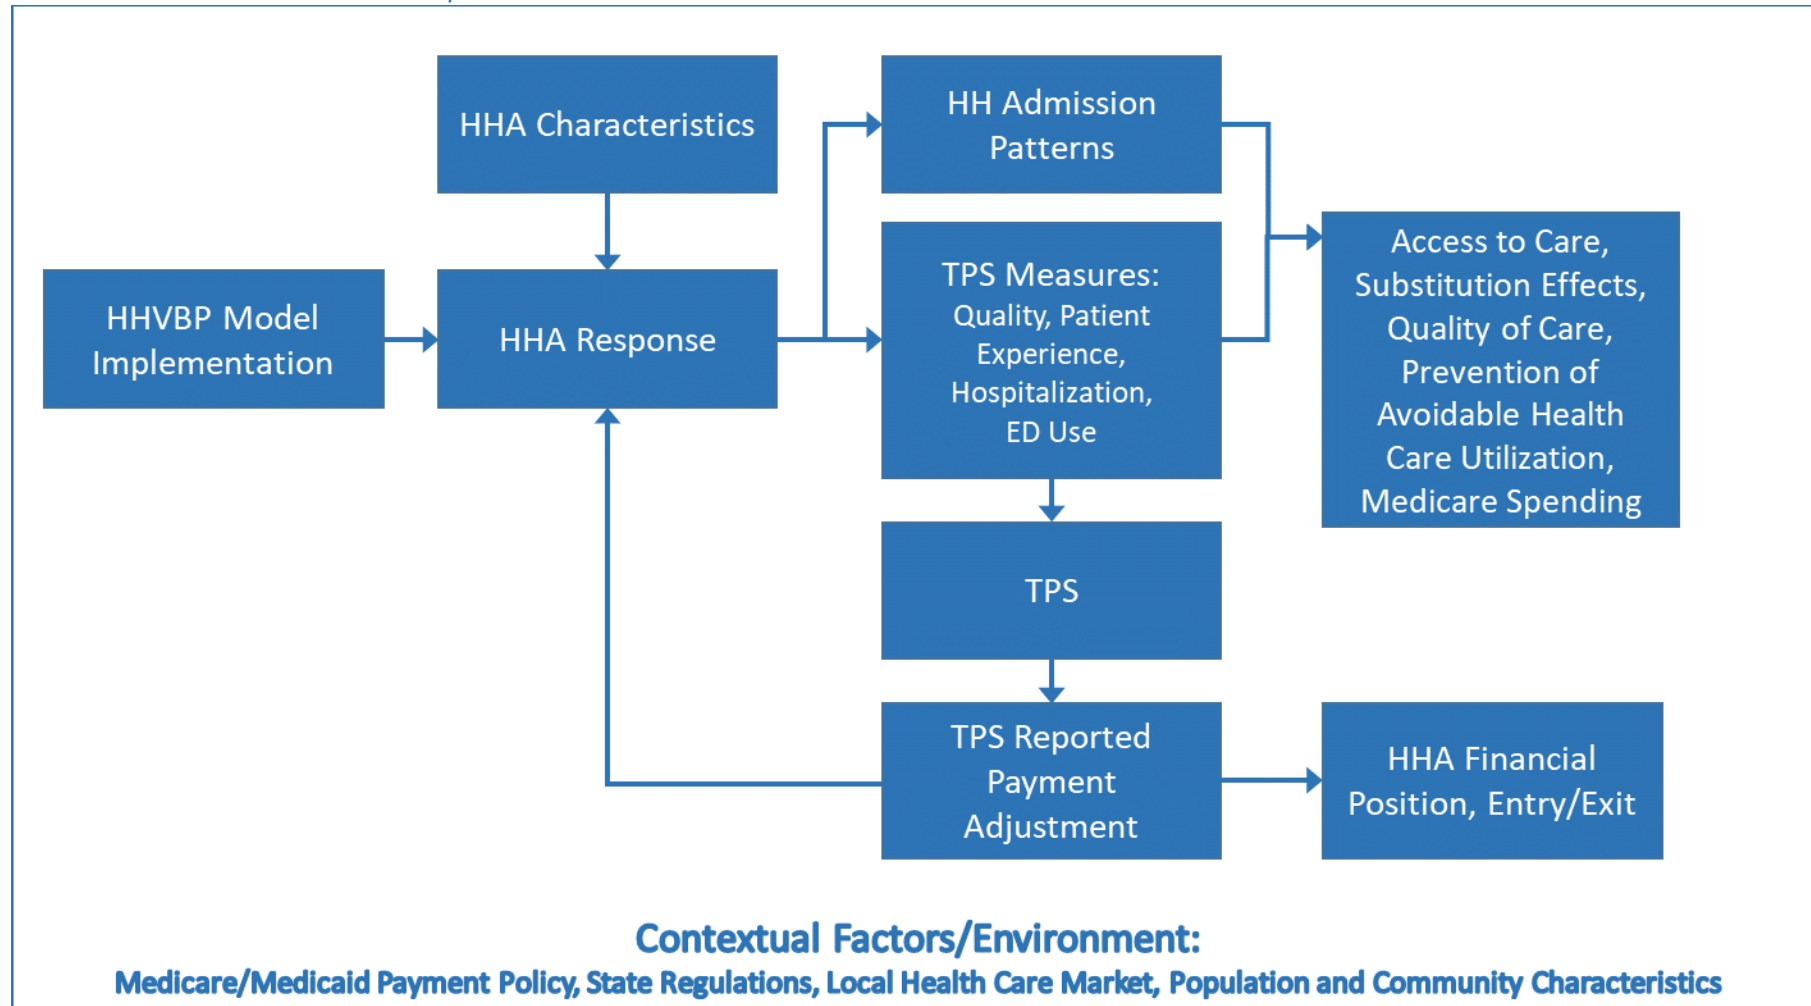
HHA Characteristics

HH Admission Patterns

HHVBP Model Implementation

HHA Response

TPS Measures: Quality, Patient Experience, Hospitalization, ED Use

Access to Care, Substitution Effects, Quality of Care, Prevention of Avoidable Health Care Utilization, Medicare Spending

TPS

TPS Reported Payment Adjustment

HHA Financial Position, Entry/Exit

Contextual Factors/Environment:
Medicare/Medicaid Payment Policy, State Regulations, Local Health Care Market, Population and Community Characteristics